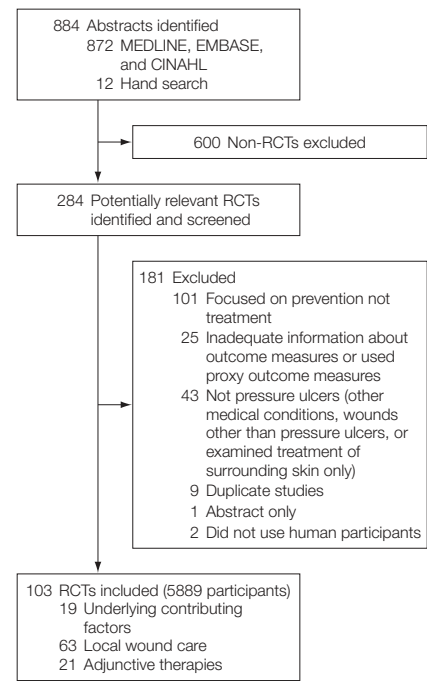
884 Abstracts identified
872 MEDLINE, EMBASE, and CINAHL
12 Hand search

600 Non-RCTs excluded

284 Potentially relevant RCTs identified and screened

181 Excluded
101 Focused on prevention not treatment
25 Inadequate information about outcome measures or used proxy outcome measures
43 Not pressure ulcers (other medical conditions, wounds other than pressure ulcers, or examined treatment of surrounding skin only)
9 Duplicate studies
1 Abstract only
2 Did not use human participants

103 RCTs included (5889 participants)
19 Underlying contributing factors
63 Local wound care
21 Adjunctive therapies